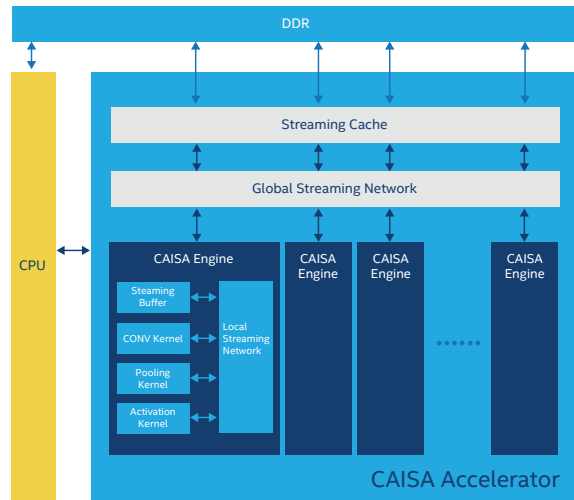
DDR

CPU

Streaming Cache

Global Streaming Network

CAISA Engine

Steaming Buffer

CONV Kernel

Pooling Kernel

Activation Kernel

Local Streaming Network

CAISA Engine

CAISA Engine

.......

CAISA Engine

CAISA Accelerator